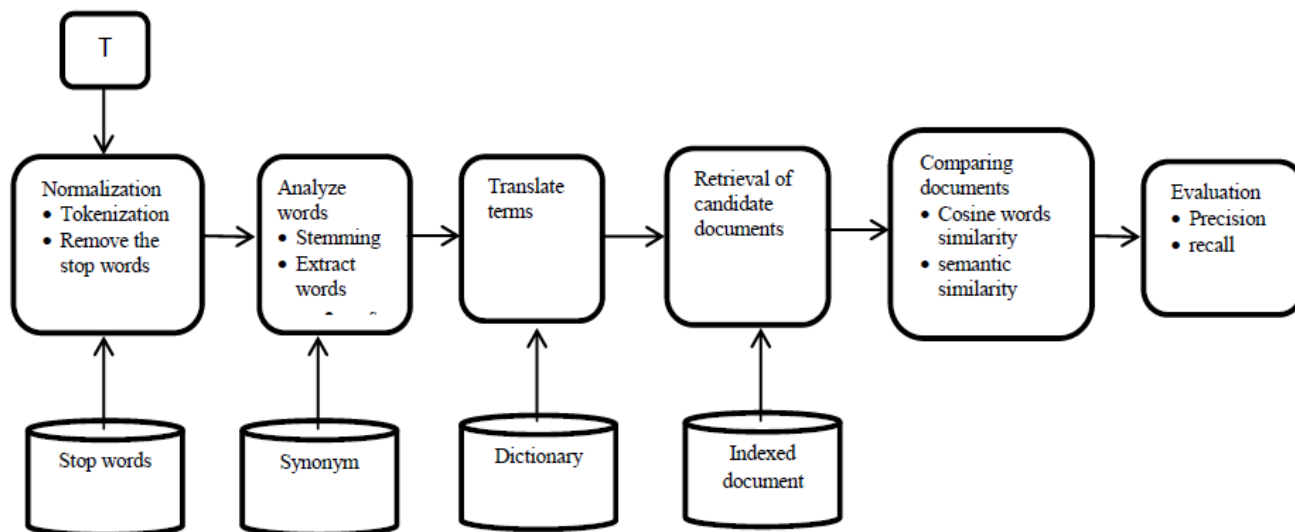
T

Normalization
- Tokenization
- Remove the stop words

Analyze words
- Stemming
- Extract words

Translate terms

Retrieval of candidate documents

Comparing documents
- Cosine words similarity
- semantic similarity

Evaluation
- Precision
- recall

Stop words

Synonym

Dictionary

Indexed document